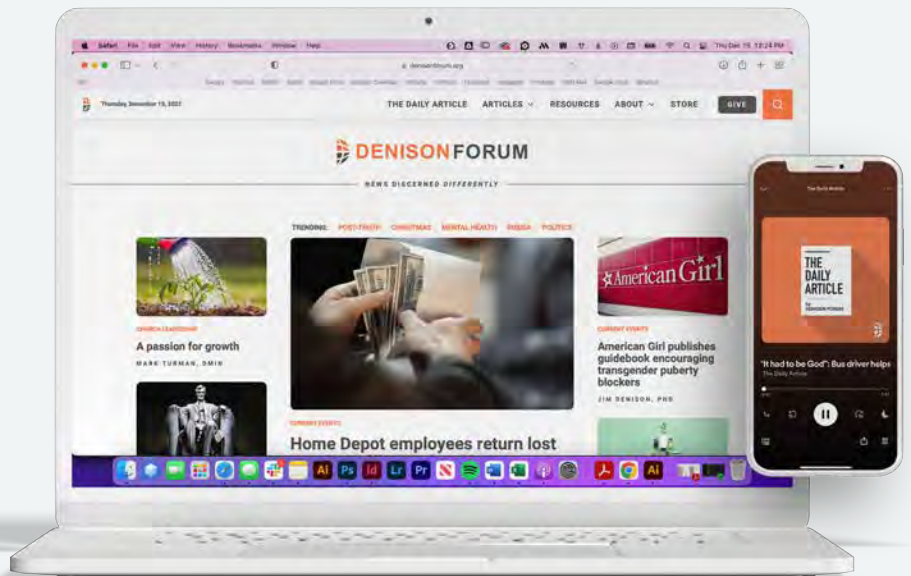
Safari File Edit View History Bookmarks Window Help

Thu Dec 15 12:24 PM

denisonforum.org

Thursday, December 15, 2022

THE DAILY ARTICLE ARTICLES RESOURCES ABOUT STORE GIVE

DENISON FORUM

NEWS DISCERNED DIFFERENTLY

TRENDING: POST-TRUTH CHRISTMAS MENTAL HEALTH RUSSIA POLITICS

CHURCH LEADERSHIP

A passion for growth

MARK TURMAN, DMIN

CURRENT EVENTS

Home Depot employees return lost

American Girl

CURRENT EVENTS

American Girl publishes guidebook encouraging transgender puberty blockers

JIM DENISON, PHD

The Daily Article

THE DAILY ARTICLE

DENISON FORUM

"It had to be God": Bus driver helps

The Daily Article